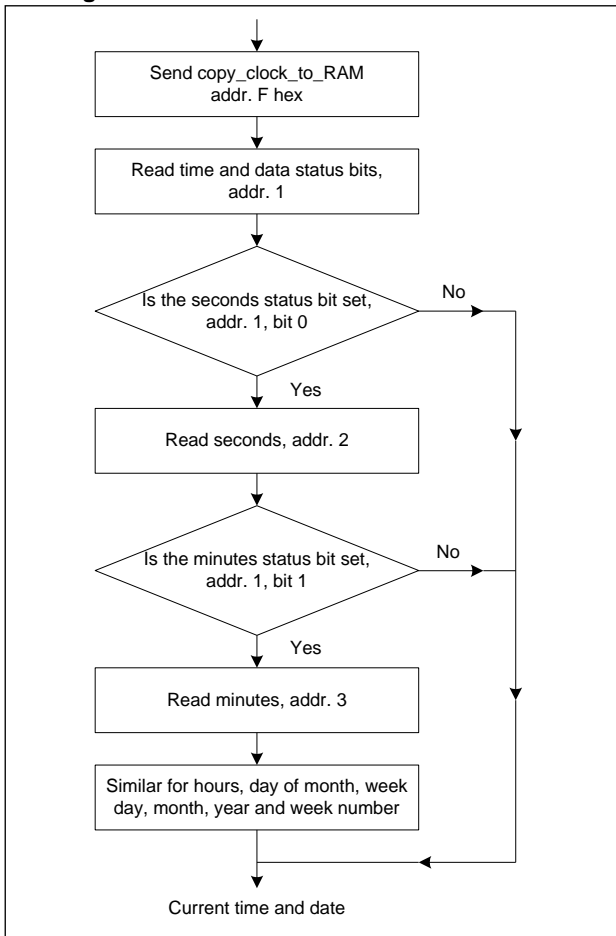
Send copy_clock_to_RAM addr. F hex

Read time and data status bits, addr. 1

Is the seconds status bit set, addr. 1, bit 0

No

Yes

Read seconds, addr. 2

Is the minutes status bit set, addr. 1, bit 1

No

Yes

Read minutes, addr. 3

Similar for hours, day of month, week day, month, year and week number

Current time and date